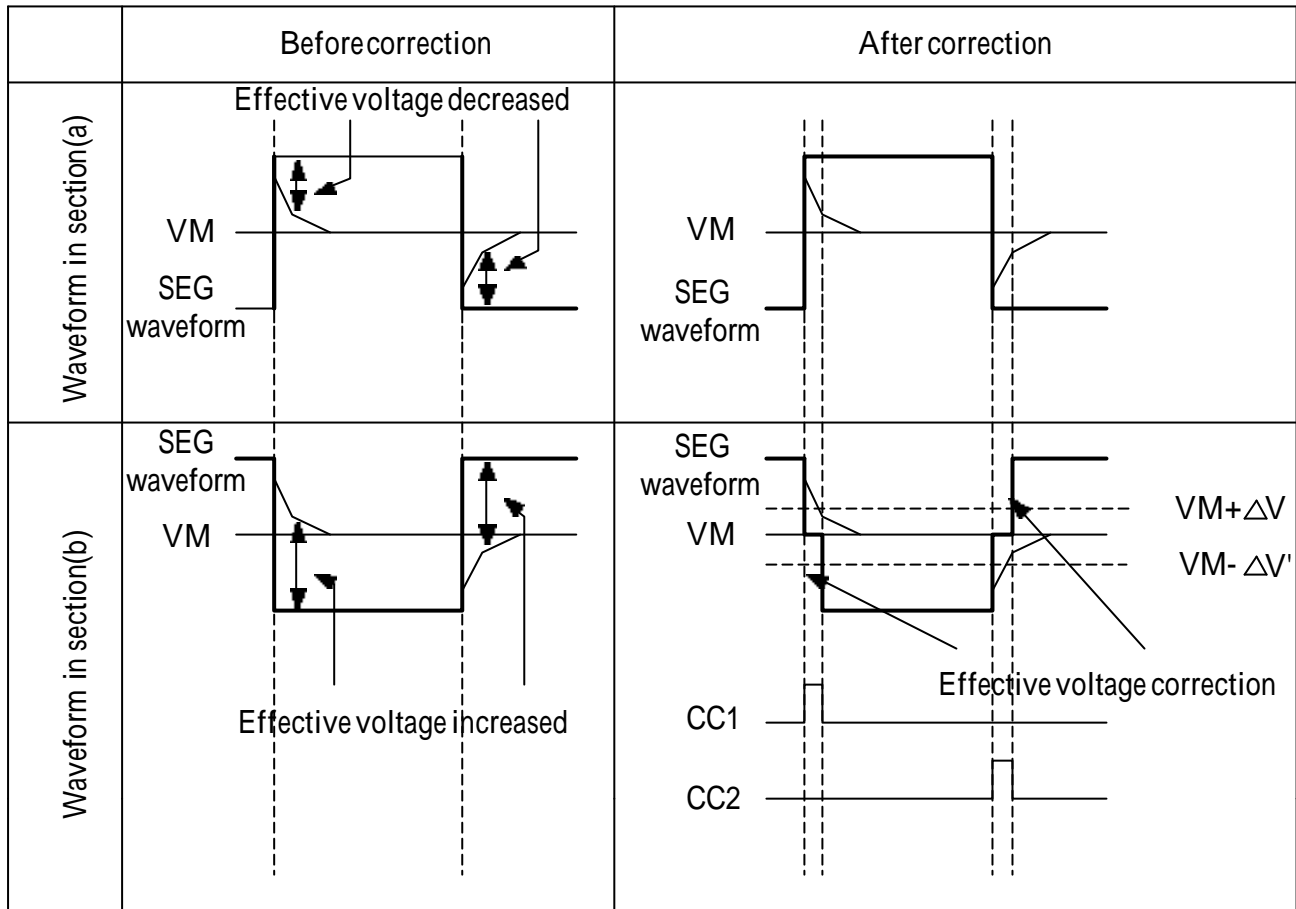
| | Before correction | After correction |
|---|---|---|
| Waveform in section(a) | Effective voltage decreased<br>VM<br>SEG waveform | VM<br>SEG waveform |
| Waveform in section(b) | SEG waveform<br>VM<br>Effective voltage increased | SEG waveform<br>VM<br>VM+$\triangle$V<br>VM- $\triangle$V'<br>Effective voltage correction<br>CC1<br>CC2 |